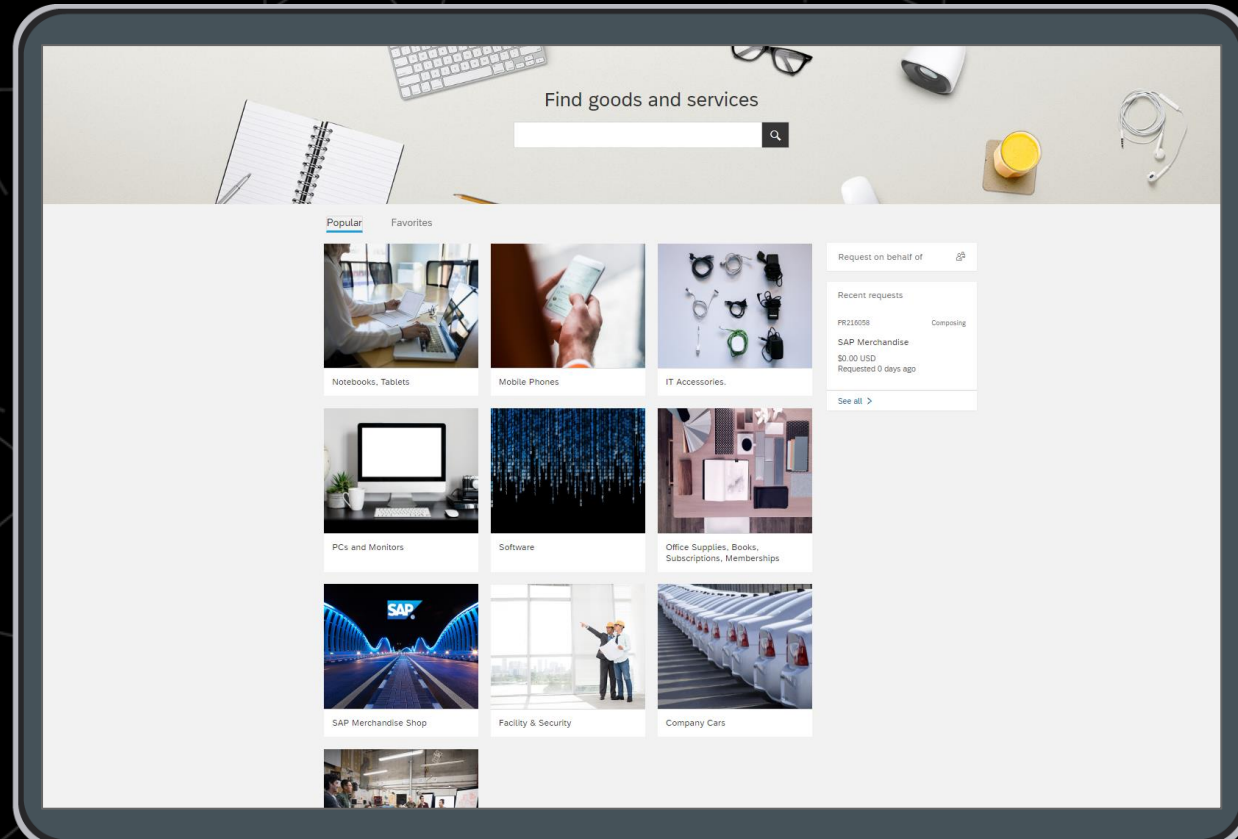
Find goods and services

Popular Favorites

Notebooks, Tablets

Mobile Phones

IT Accessories.

PCs and Monitors

Software

Office Supplies, Books, Subscriptions, Memberships

SAP

SAP Merchandise Shop

Facility & Security

Company Cars

Request on behalf of

Recent requests

PR216058 Composing

SAP Merchandise

$0.00 USD
Requested 0 days ago

See all >